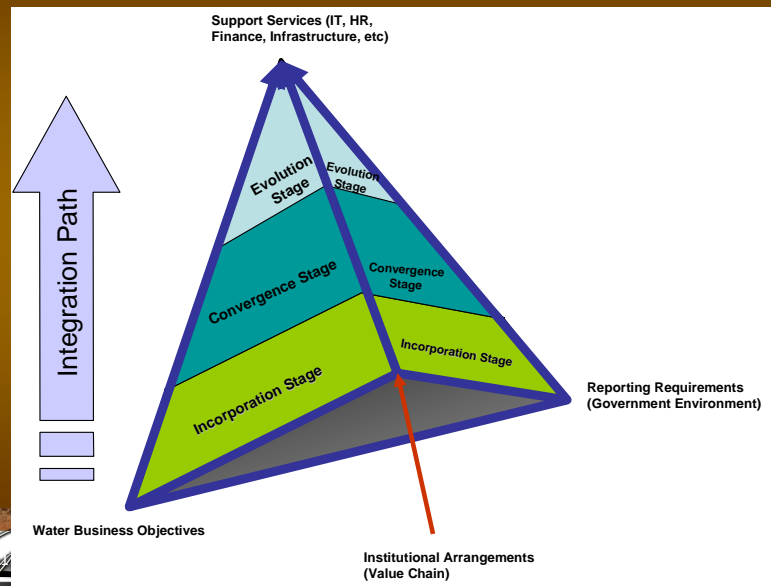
Support Services (IT, HR, Finance, Infrastructure, etc)

Integration Path

Evolution Stage

Evolution Stage

Convergence Stage

Convergence Stage

Incorporation Stage

Incorporation Stage

Reporting Requirements (Government Environment)

Water Business Objectives

Institutional Arrangements (Value Chain)